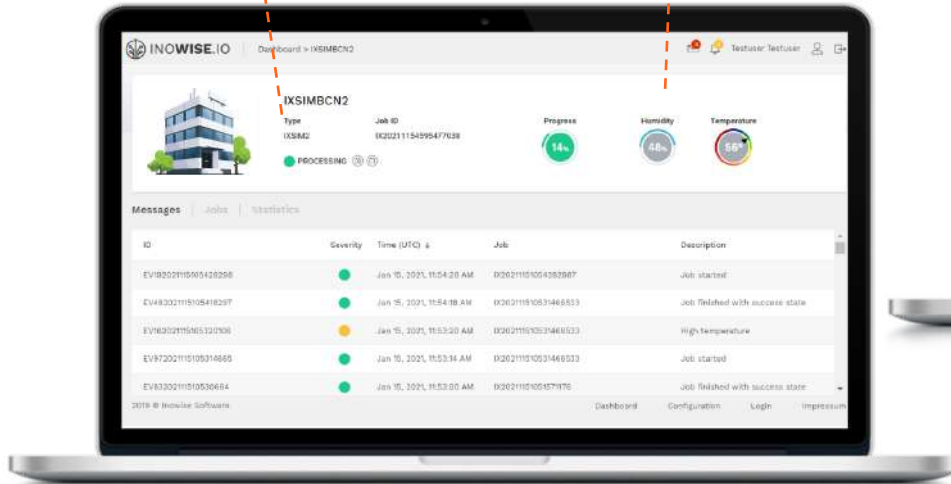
INOWISE.IO Dashboard > IXSIMBCN2

Testuser Testuser

IXSIMBCN2

Type
IXSIM2

Job ID
IX20211154595477638

PROCESSING

Progress
14%

Humidity
48%

Temperature
56°

Messages | Jobs | Statistics

| ID | Severity | Time (UTC) ↓ | Job | Description |
|---|---|---|---|---|
| EV1820211151054202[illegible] | | Jan 15, 2021, 11:54:20 AM | IX2021115100435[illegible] | Job started |
| EV4930211151054182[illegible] | | Jan 15, 2021, 11:54:18 AM | IX202111510531466533 | Job finished with success state |
| EV1630211151053201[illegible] | | Jan 15, 2021, 11:53:20 AM | IX202111510531466533 | High temperature |
| EV972021115105314665 | | Jan 15, 2021, 11:53:14 AM | IX202111510531466533 | Job started |
| EV83302111510530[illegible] | | Jan 15, 2021, 11:53:00 AM | IX20211151051571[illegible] | Job finished with success state |

2019 © Inowise Software

Dashboard Configuration Login Impressum